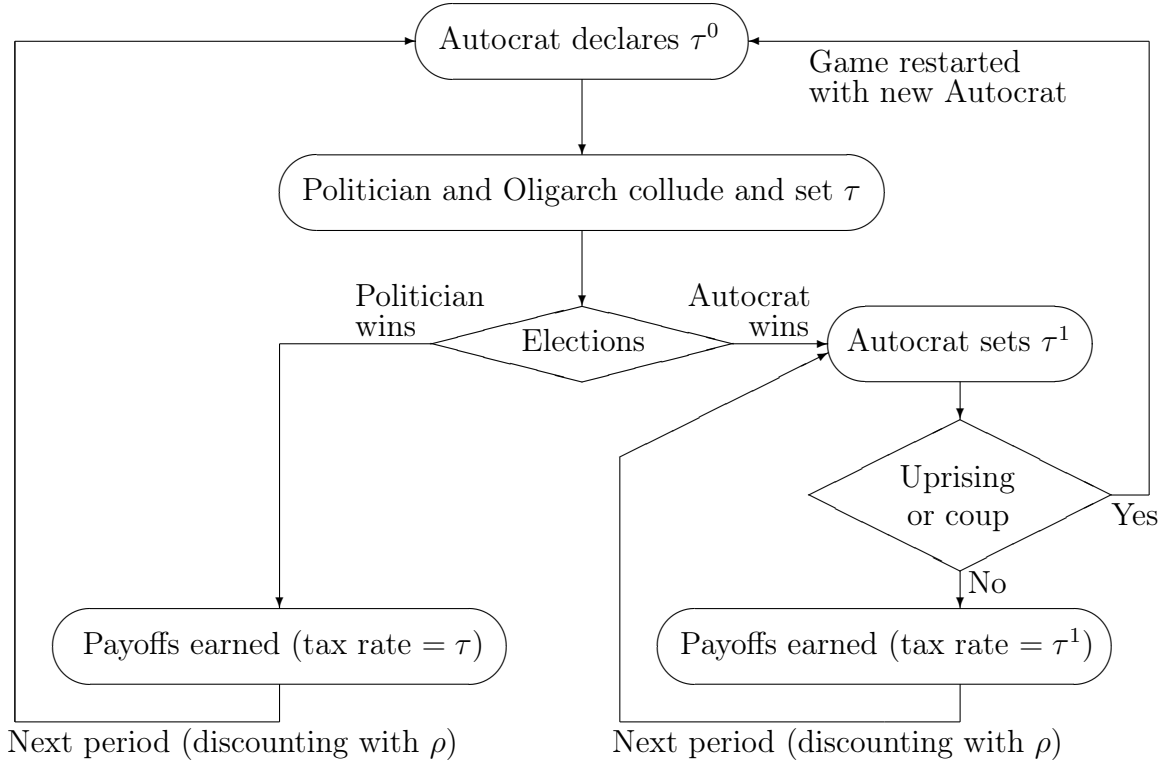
Autocrat declares $\tau^0$

Game restarted with new Autocrat

Politician and Oligarch collude and set $\tau$

Politician wins

Elections

Autocrat wins

Autocrat sets $\tau^1$

Uprising or coup

Yes

No

Payoffs earned (tax rate = $\tau$)

Payoffs earned (tax rate = $\tau^1$)

Next period (discounting with $\rho$)

Next period (discounting with $\rho$)